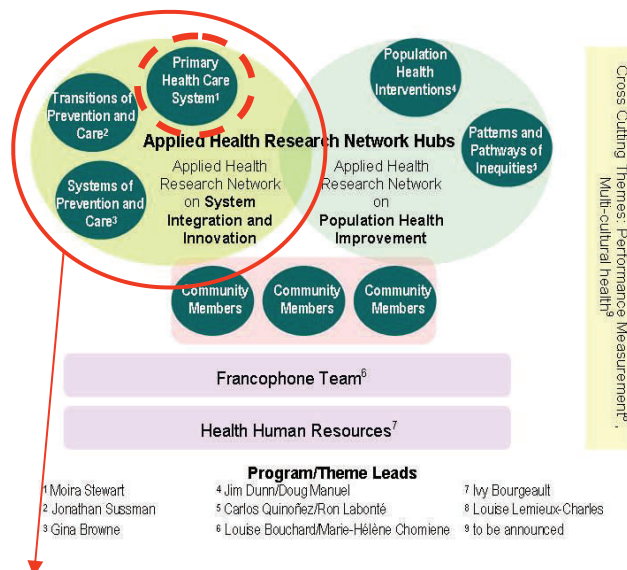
Primary Health Care System$^1$

Transitions of Prevention and Care$^2$

Systems of Prevention and Care$^3$

Population Health Interventions$^4$

Patterns and Pathways of Inequities$^5$

Applied Health Research Network Hubs

Applied Health Research Network on System Integration and Innovation

Applied Health Research Network on Population Health Improvement

Community Members

Community Members

Community Members

Francophone Team$^6$

Health Human Resources$^7$

Cross Cutting Themes: Performance Measurement$^8$, Multi-cultural health$^9$

Program/Theme Leads

$^1$ Moira Stewart
$^2$ Jonathan Sussman
$^3$ Gina Browne
$^4$ Jim Dunn/Doug Manuel
$^5$ Carlos Quiñoñez/Ron Labonté
$^6$ Louise Bouchard/Marie-Hélène Chomiene
$^7$ Ivy Bourgeault
$^8$ Louise Lemieux-Charles
$^9$ to be announced